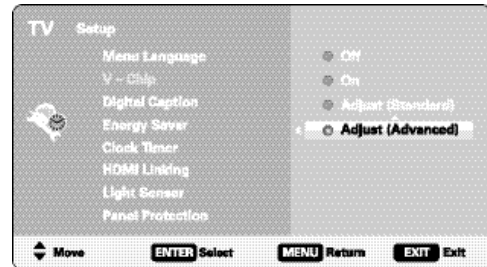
TV Setup

Menu Language
V - Chip
Digital Caption
Energy Saver
Clock Timer
HDMI Linking
Light Sensor
Panel Protection

Off
On
Adjust (Standard)
Adjust (Advanced)

Move ENTER Select MENU Return EXIT Exit